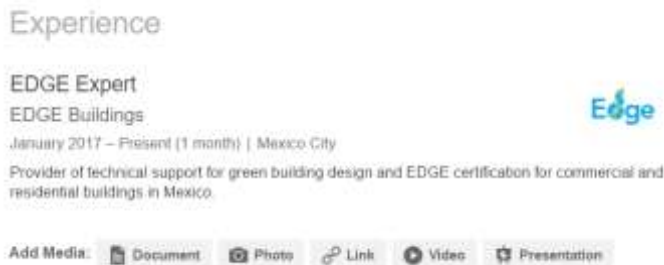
Experience

EDGE Expert

EDGE Buildings

January 2017 – Present (1 month) | Mexico City

Edge

Provider of technical support for green building design and EDGE certification for commercial and residential buildings in Mexico.

Add Media: Document Photo Link Video Presentation